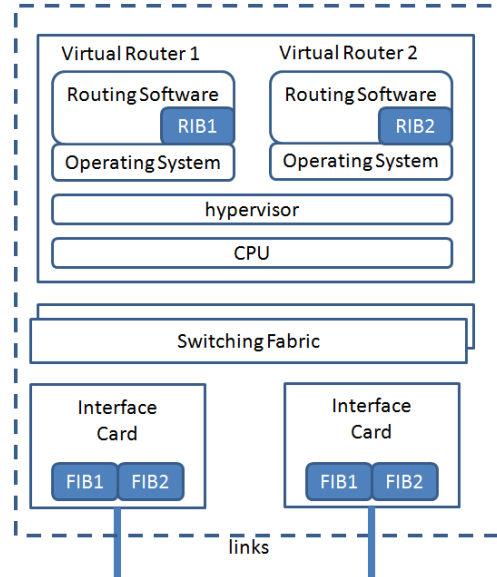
Virtual Router 1

Routing Software

RIB1

Operating System

Virtual Router 2

Routing Software

RIB2

Operating System

hypervisor

CPU

Switching Fabric

Interface Card

FIB1 FIB2

Interface Card

FIB1 FIB2

links